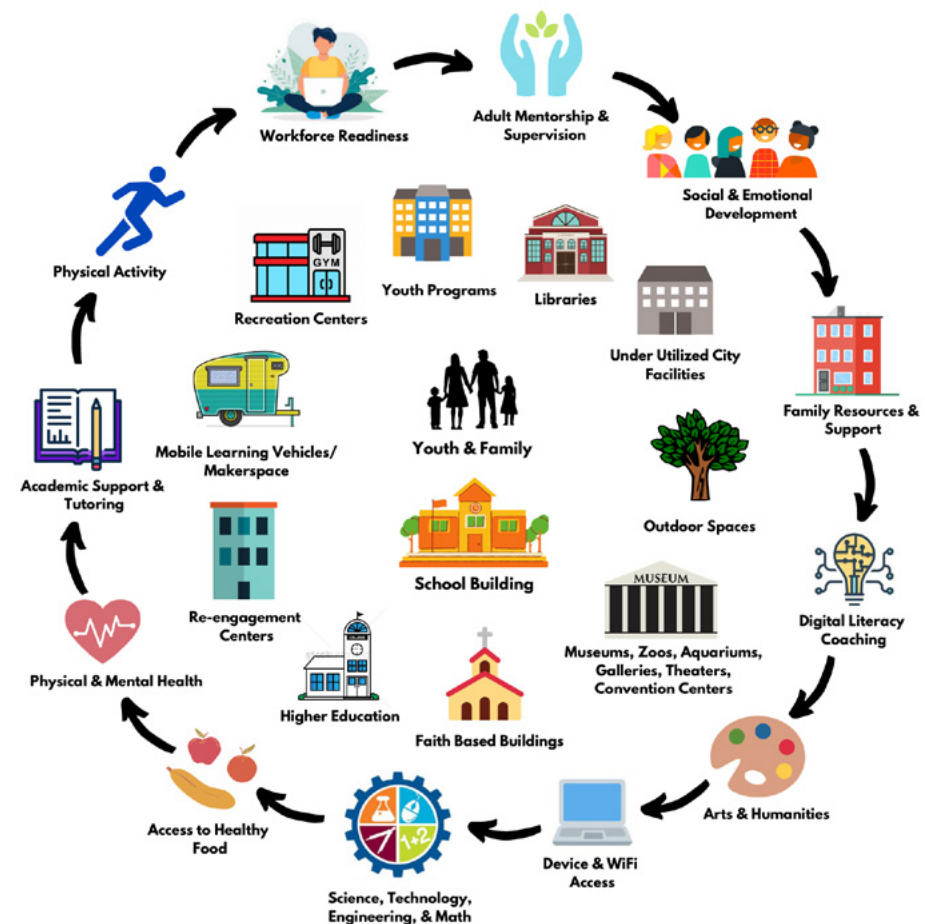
Workforce Readiness

Adult Mentorship & Supervision

Social & Emotional Development

Family Resources & Support

Digital Literacy Coaching

Arts & Humanities

Device & WiFi Access

Science, Technology, Engineering, & Math

$1+2$

Access to Healthy Food

Physical & Mental Health

Academic Support & Tutoring

Physical Activity

GYM

Recreation Centers

Youth Programs

Libraries

Under Utilized City Facilities

Mobile Learning Vehicles/ Makerspace

Youth & Family

Outdoor Spaces

School Building

MUSEUM

Re-engagement Centers

Museums, Zoos, Aquariums, Galleries, Theaters, Convention Centers

Higher Education

Faith Based Buildings